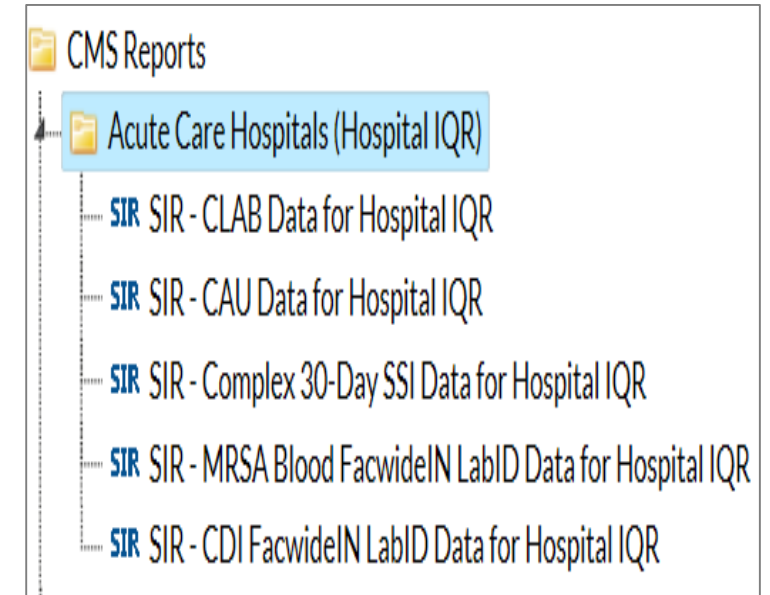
CMS Reports

Acute Care Hospitals (Hospital IQR)

SIR SIR - CLAB Data for Hospital IQR

SIR SIR - CAU Data for Hospital IQR

SIR SIR - Complex 30-Day SSI Data for Hospital IQR

SIR SIR - MRSA Blood FacwideIN LabID Data for Hospital IQR

SIR SIR - CDI FacwideIN LabID Data for Hospital IQR